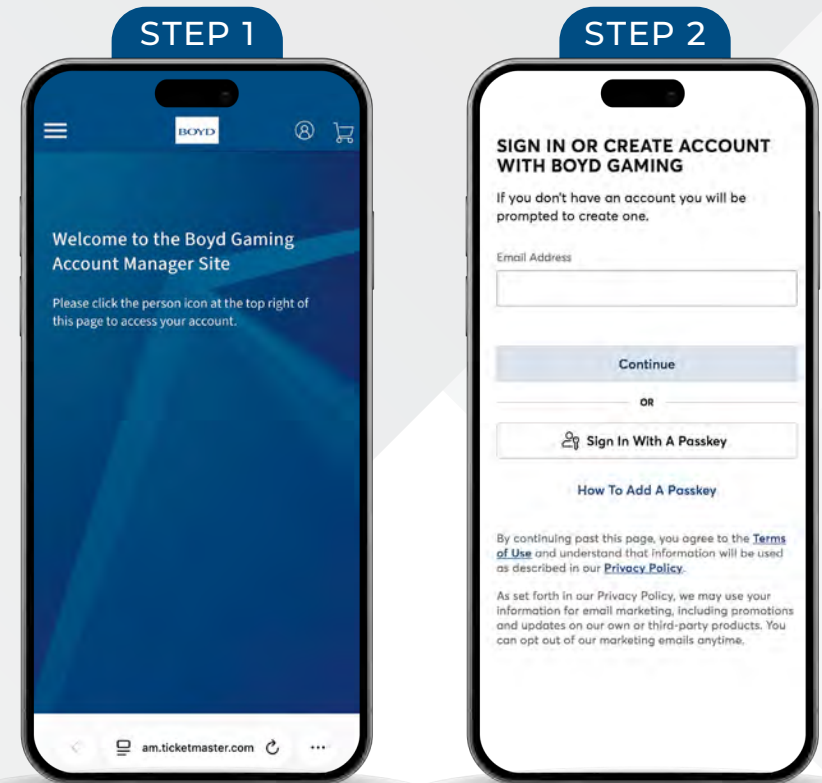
STEP 1

BOYD

Welcome to the Boyd Gaming Account Manager Site

Please click the person icon at the top right of this page to access your account.

am.ticketmaster.com

STEP 2

SIGN IN OR CREATE ACCOUNT WITH BOYD GAMING

If you don't have an account you will be prompted to create one.

Email Address

Continue

OR

Sign In With A Passkey

How To Add A Passkey

By continuing past this page, you agree to the Terms of Use and understand that information will be used as described in our Privacy Policy.

As set forth in our Privacy Policy, we may use your information for email marketing, including promotions and updates on our own or third-party products. You can opt out of our marketing emails anytime.